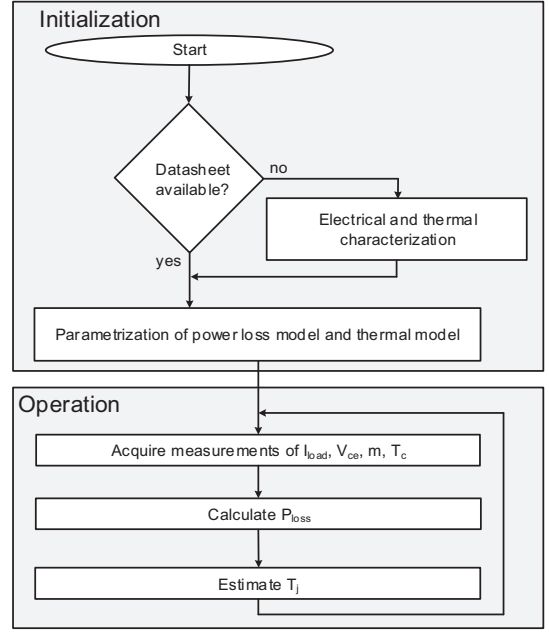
Initialization

Start

Datasheet available?

no

Electrical and thermal characterization

yes

Parametrization of power loss model and thermal model

Operation

Acquire measurements of $I_{load}$, $V_{ce}$, m, $T_c$

Calculate $P_{loss}$

Estimate $T_j$